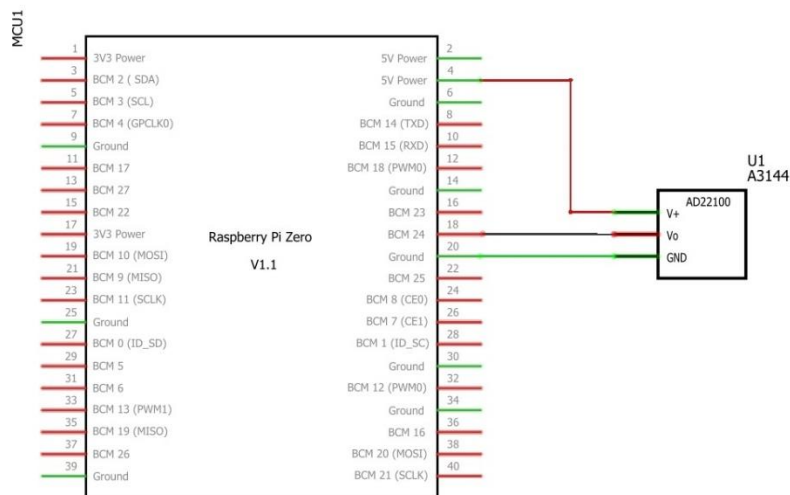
MCU1

1 3V3 Power
3 BCM 2 ( SDA)
5 BCM 3 (SCL)
7 BCM 4 (GPCLK0)
9 Ground
11 BCM 17
13 BCM 27
15 BCM 22
17 3V3 Power
19 BCM 10 (MOSI)
21 BCM 9 (MISO)
23 BCM 11 (SCLK)
25 Ground
27 BCM 0 (ID_SD)
29 BCM 5
31 BCM 6
33 BCM 13 (PWM1)
35 BCM 19 (MISO)
37 BCM 26
39 Ground

Raspberry Pi Zero

V1.1

5V Power 2
5V Power 4
Ground 6
BCM 14 (TXD) 8
BCM 15 (RXD) 10
BCM 18 (PWM0) 12
Ground 14
BCM 23 16
BCM 24 18
Ground 20
BCM 25 22
BCM 8 (CE0) 24
BCM 7 (CE1) 26
BCM 1 (ID_SC) 28
Ground 30
BCM 12 (PWM0) 32
Ground 34
BCM 16 36
BCM 20 (MOSI) 38
BCM 21 (SCLK) 40

U1
A3144
AD22100
V+
Vo
GND